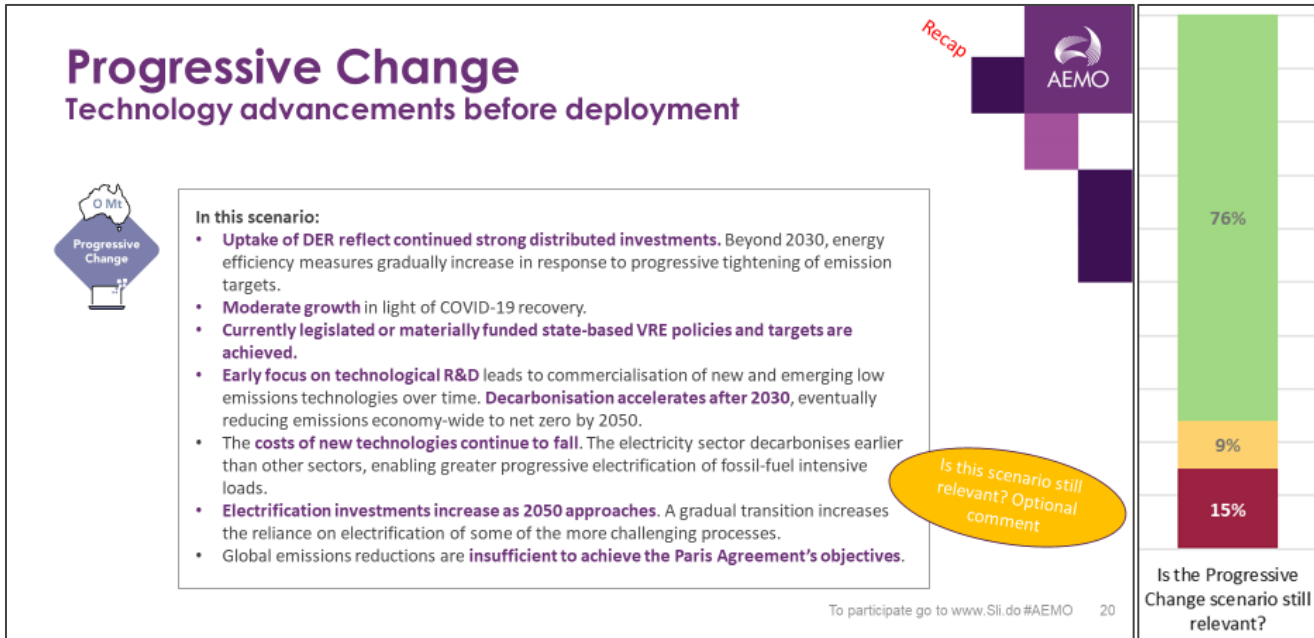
Progressive Change
Technology advancements before deployment

Recap

AEMO

0 Mt
Progressive Change

In this scenario:
• Uptake of DER reflect continued strong distributed investments. Beyond 2030, energy efficiency measures gradually increase in response to progressive tightening of emission targets.
• Moderate growth in light of COVID-19 recovery.
• Currently legislated or materially funded state-based VRE policies and targets are achieved.
• Early focus on technological R&D leads to commercialisation of new and emerging low emissions technologies over time. Decarbonisation accelerates after 2030, eventually reducing emissions economy-wide to net zero by 2050.
• The costs of new technologies continue to fall. The electricity sector decarbonises earlier than other sectors, enabling greater progressive electrification of fossil-fuel intensive loads.
• Electrification investments increase as 2050 approaches. A gradual transition increases the reliance on electrification of some of the more challenging processes.
• Global emissions reductions are insufficient to achieve the Paris Agreement's objectives.

Is this scenario still relevant? Optional comment

To participate go to www.Sli.do #AEMO 20

76%
9%
15%

Is the Progressive Change scenario still relevant?